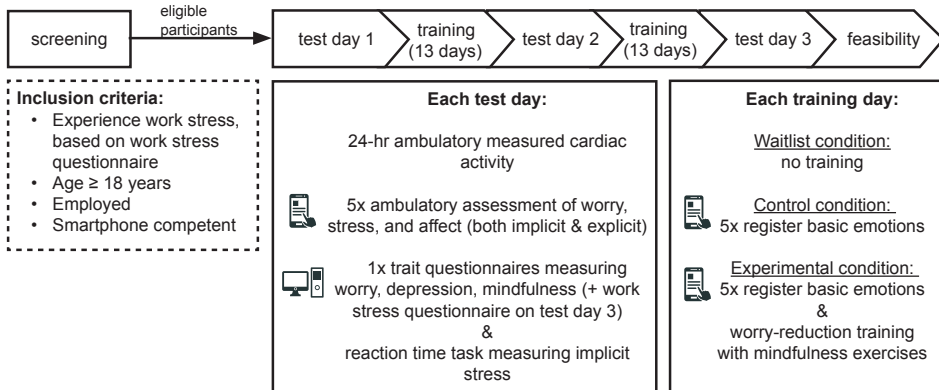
screening

eligible participants

test day 1

training (13 days)

test day 2

training (13 days)

test day 3

feasibility

**Inclusion criteria:**
- Experience work stress, based on work stress questionnaire
- Age ≥ 18 years
- Employed
- Smartphone competent

**Each test day:**

24-hr ambulatory measured cardiac activity

5x ambulatory assessment of worry, stress, and affect (both implicit & explicit)

1x trait questionnaires measuring worry, depression, mindfulness (+ work stress questionnaire on test day 3)
&
reaction time task measuring implicit stress

**Each training day:**

Waitlist condition:
no training

Control condition:
5x register basic emotions

Experimental condition:
5x register basic emotions
&
worry-reduction training with mindfulness exercises